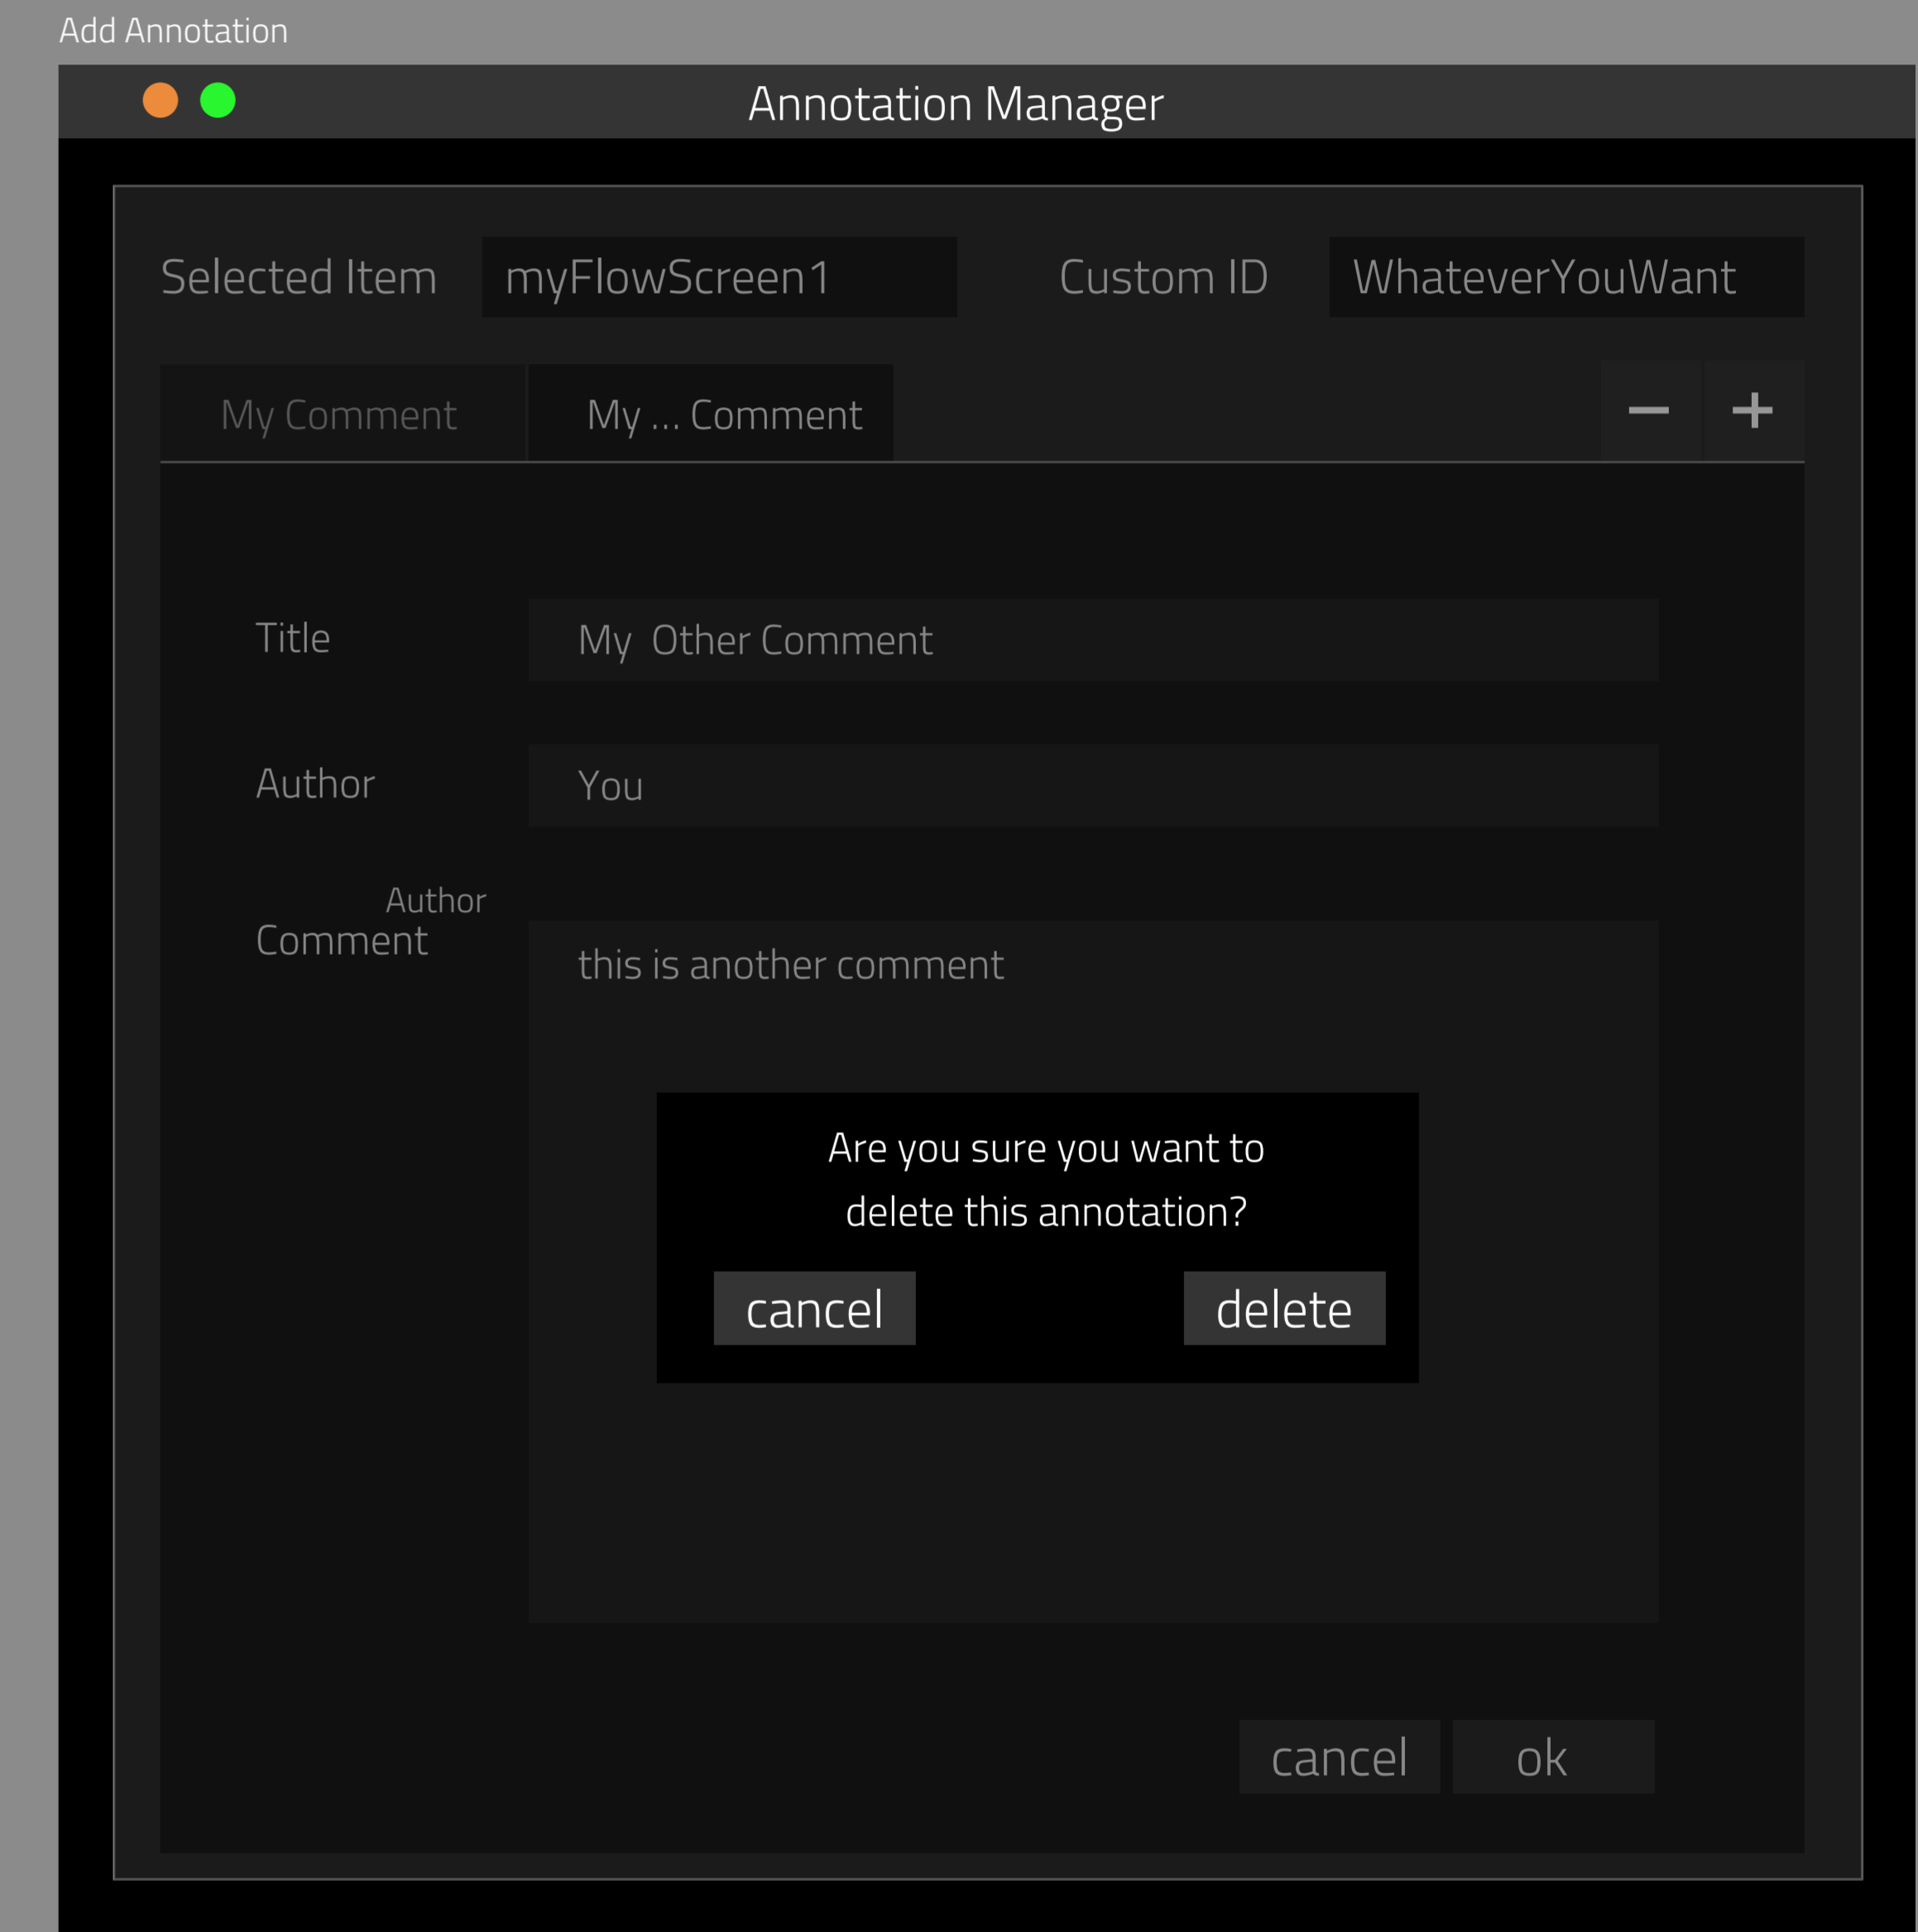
Add Annotation

Annotation Manager

Selected Item myFlowScreen1 Custom ID WhateverYouWant

My Comment My ... Comment − +

Title My Other Comment

Author You

Author
Comment this is another comment

Are you sure you want to delete this annotation?

cancel delete

cancel ok